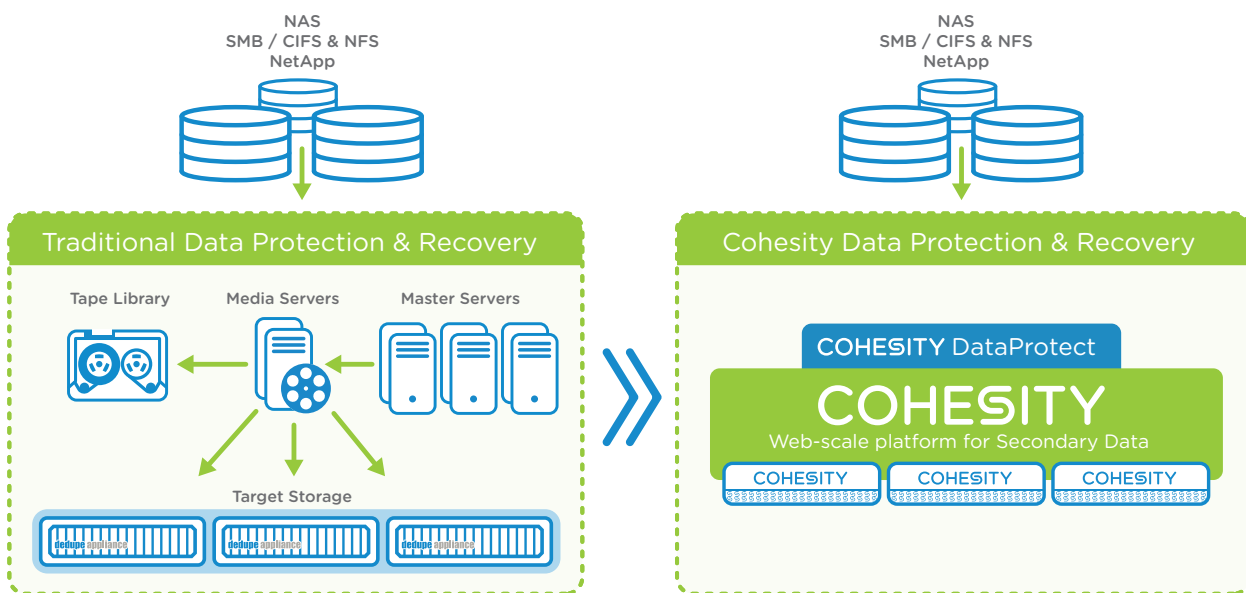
NAS
SMB / CIFS & NFS
NetApp

Traditional Data Protection & Recovery

Tape Library

Media Servers

Master Servers

Target Storage

dedupe appliance

dedupe appliance

dedupe appliance

NAS
SMB / CIFS & NFS
NetApp

Cohesity Data Protection & Recovery

COHESITY DataProtect

COHESITY

Web-scale platform for Secondary Data

COHESITY

COHESITY

COHESITY